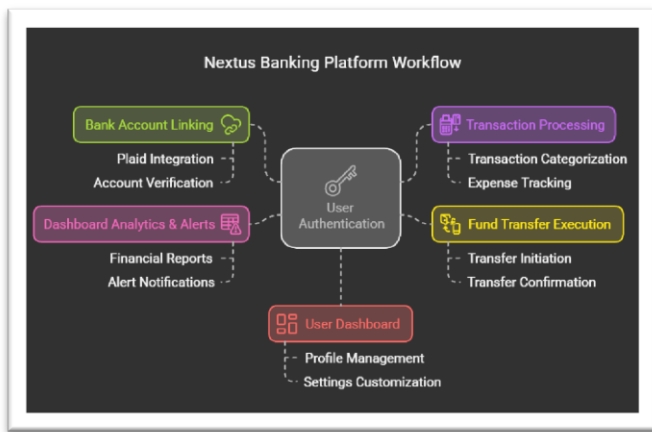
Nextus Banking Platform Workflow

Bank Account Linking

Plaid Integration

Account Verification

Transaction Processing

Transaction Categorization

Expense Tracking

User Authentication

Dashboard Analytics & Alerts

Financial Reports

Alert Notifications

Fund Transfer Execution

Transfer Initiation

Transfer Confirmation

User Dashboard

Profile Management

Settings Customization